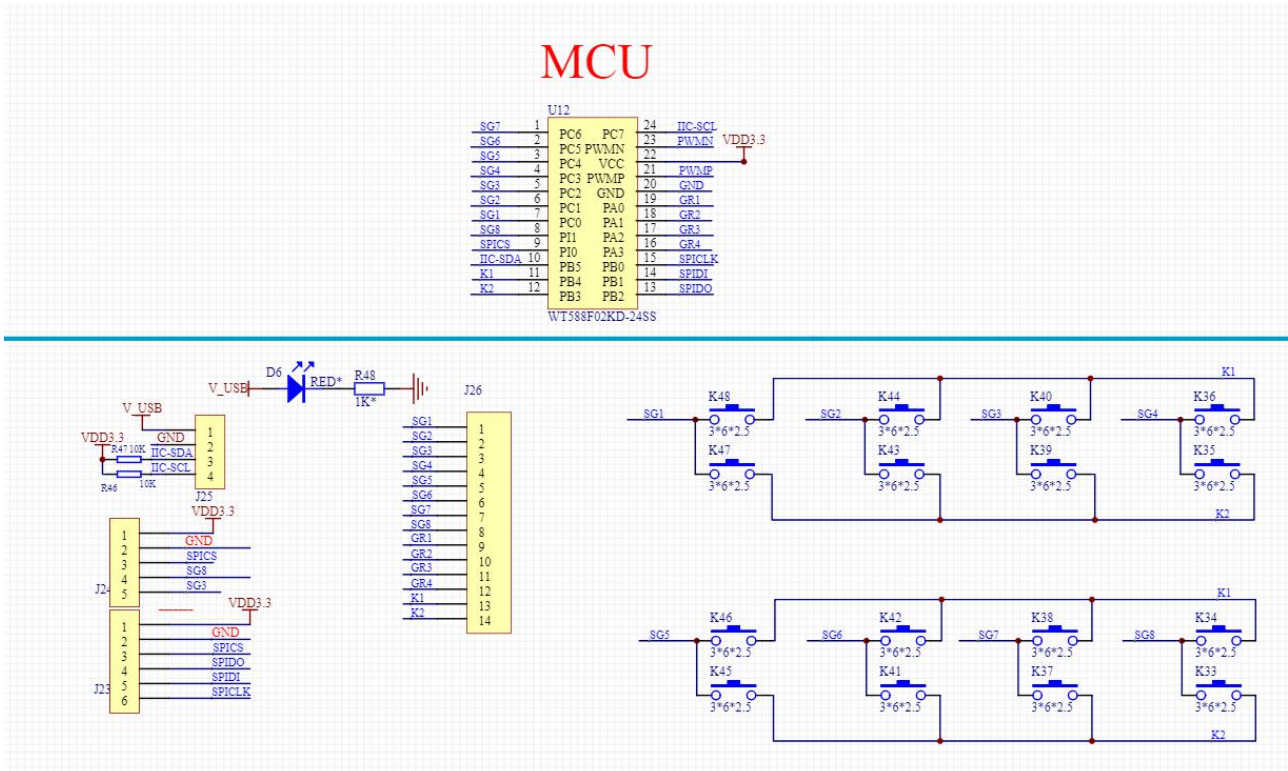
MCU

U12

SG7 1 PC6 PC7 24 IIC-SCL
SG6 2 PC5 PWMN 23 PWMN
SG5 3 PC4 VCC 22
SG4 4 PC3 PWMP 21 PWMP
SG3 5 PC2 GND 20 GND
SG2 6 PC1 PA0 19 GR1
SG1 7 PC0 PA1 18 GR2
SG8 8 PI1 PA2 17 GR3
SPICS 9 PI0 PA3 16 GR4
IIC-SDA 10 PB5 PB0 15 SPICLK
K1 11 PB4 PB1 14 SPIDI
K2 12 PB3 PB2 13 SPIDO

VDD3.3

WT588F02KD-24SS

V_USB D6 RED* R48 1K*

V_USB
VDD3.3 GND
R47 10K IIC-SDA
IIC-SCL
R46 10K
1 2 3 4
J25

VDD3.3
1 GND
2 SPICS
3 SG8
4 SG3
5
J24

VDD3.3
1 GND
2 SPICS
3 SPIDO
4 SPIDI
5 SPICLK
6
J23

J26
SG1 1
SG2 2
SG3 3
SG4 4
SG5 5
SG6 6
SG7 7
SG8 8
GR1 9
GR2 10
GR3 11
GR4 12
K1 13
K2 14

K1
SG1 K48 3*6*2.5 K47 3*6*2.5
SG2 K44 3*6*2.5 K43 3*6*2.5
SG3 K40 3*6*2.5 K39 3*6*2.5
SG4 K36 3*6*2.5 K35 3*6*2.5
K2

K1
SG5 K46 3*6*2.5 K45 3*6*2.5
SG6 K42 3*6*2.5 K41 3*6*2.5
SG7 K38 3*6*2.5 K37 3*6*2.5
SG8 K34 3*6*2.5 K33 3*6*2.5
K2